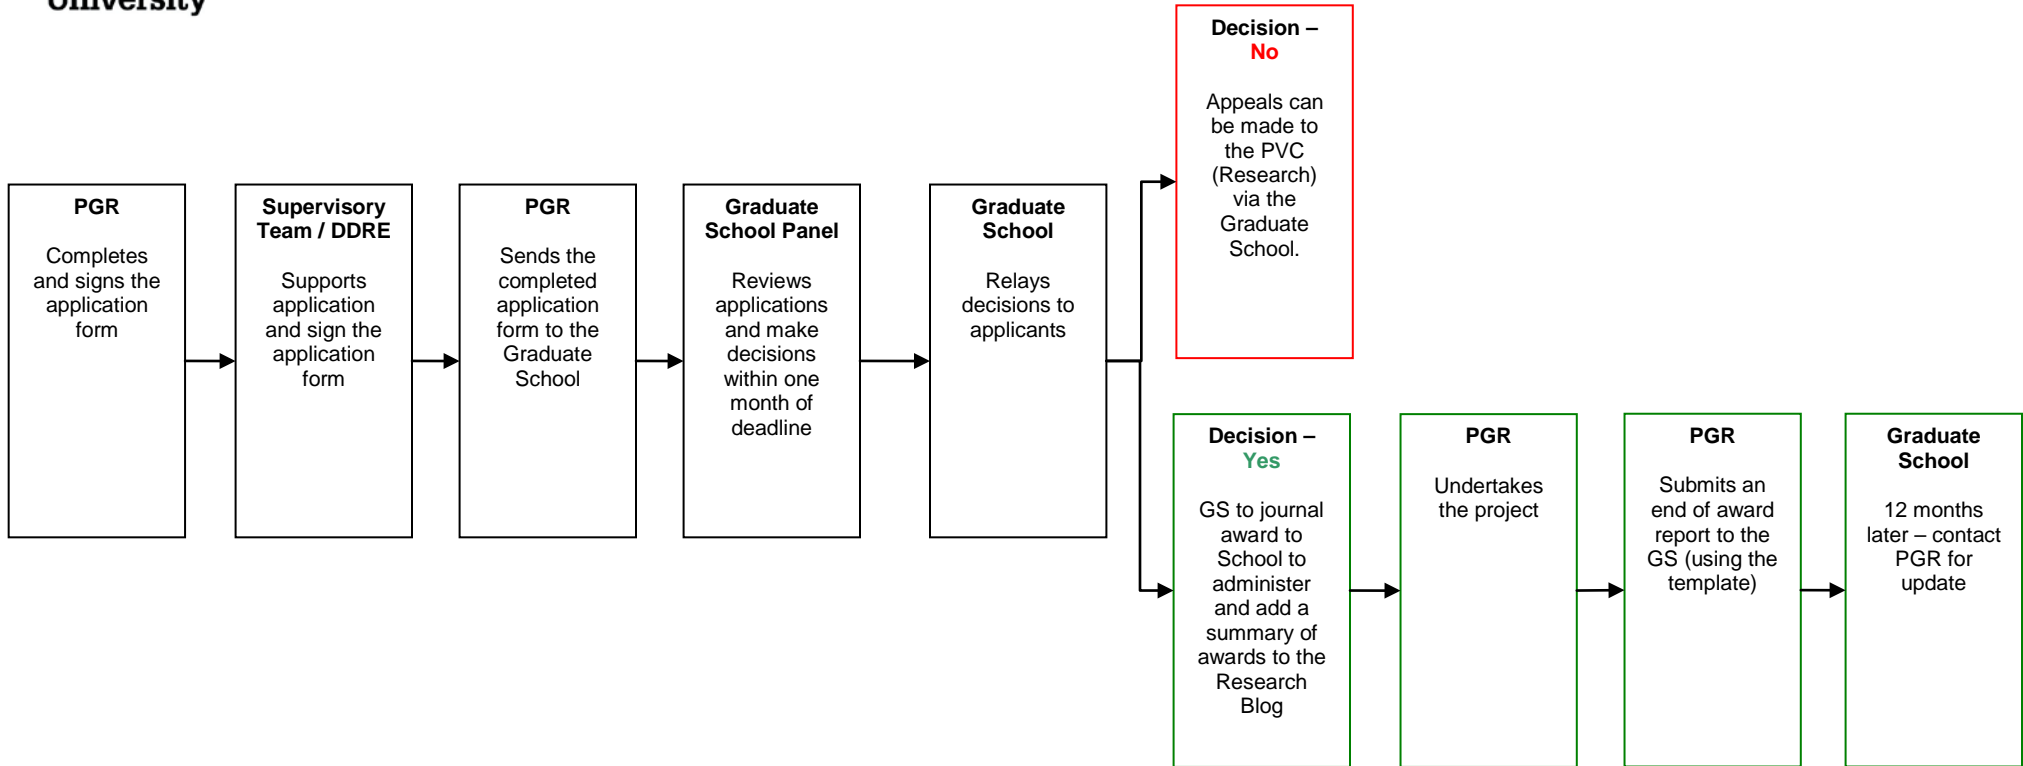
University

PGR

Completes and signs the application form

Supervisory Team / DDRE

Supports application and sign the application form

PGR

Sends the completed application form to the Graduate School

Graduate School Panel

Reviews applications and make decisions within one month of deadline

Graduate School

Relays decisions to applicants

Decision – No

Appeals can be made to the PVC (Research) via the Graduate School.

Decision – Yes

GS to journal award to School to administer and add a summary of awards to the Research Blog

PGR

Undertakes the project

PGR

Submits an end of award report to the GS (using the template)

Graduate School

12 months later – contact PGR for update